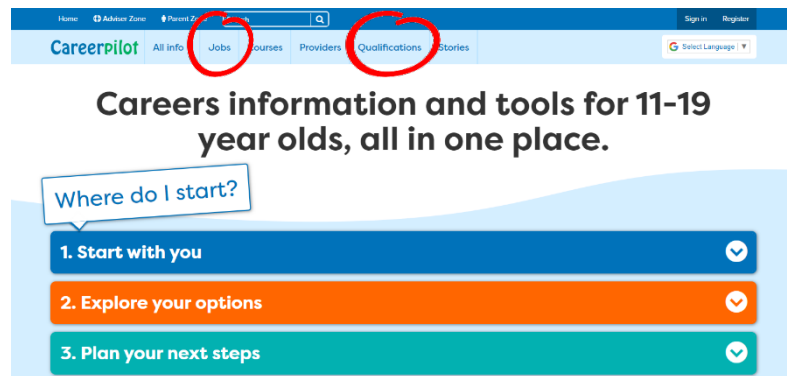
Home Adviser Zone Parent Zo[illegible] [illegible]ch

Sign in Register

CareerPilot All info Jobs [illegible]ourses Providers Qualifications Stories

Select Language ▼

Careers information and tools for 11-19 year olds, all in one place.

Where do I start?

1. Start with you

2. Explore your options

3. Plan your next steps